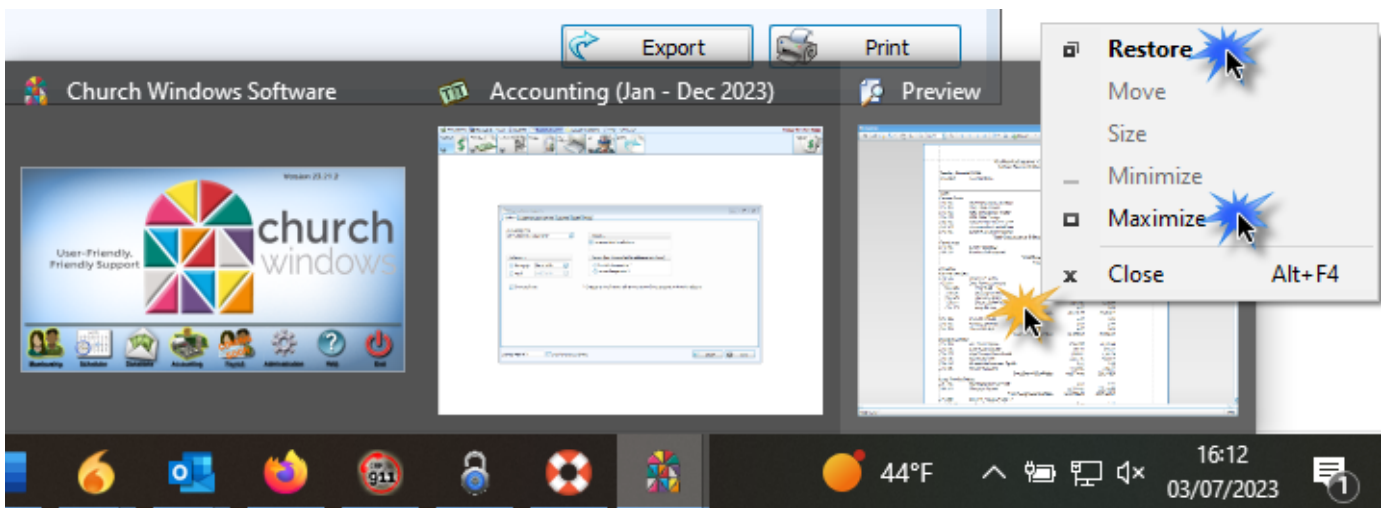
Export

Print

Church Windows Software

Accounting (Jan - Dec 2023)

Preview

Restore

Move

Size

Minimize

Maximize

Close Alt+F4

Version 23.21.2

church windows

User-Friendly, Friendly Support

Membership Scheduler Donations Accounting Payroll Administration Help Exit

44°F

16:12
03/07/2023

1